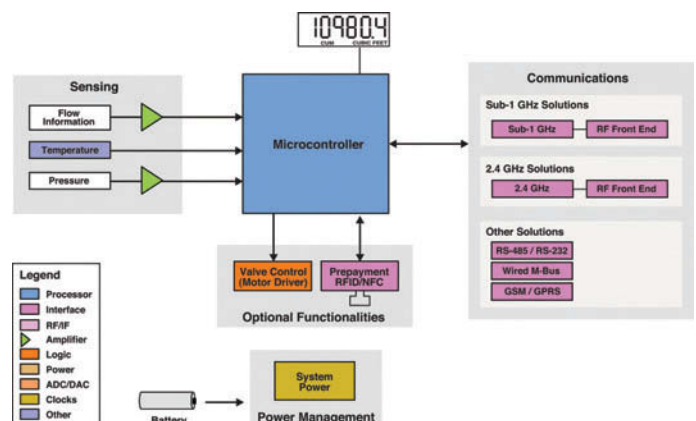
10980.4
CUM CUBIC FEET

Sensing

Flow Information

Temperature

Pressure

Microcontroller

Communications

Sub-1 GHz Solutions

Sub-1 GHz

RF Front End

2.4 GHz Solutions

2.4 GHz

RF Front End

Other Solutions

RS-485 / RS-232

Wired M-Bus

GSM / GPRS

Valve Control (Motor Driver)

Prepayment RFID/NFC

Optional Functionalities

Legend

Processor

Interface

RF/IF

Amplifier

Logic

Power

ADC/DAC

Clocks

Other

Battery

System Power

Power Management